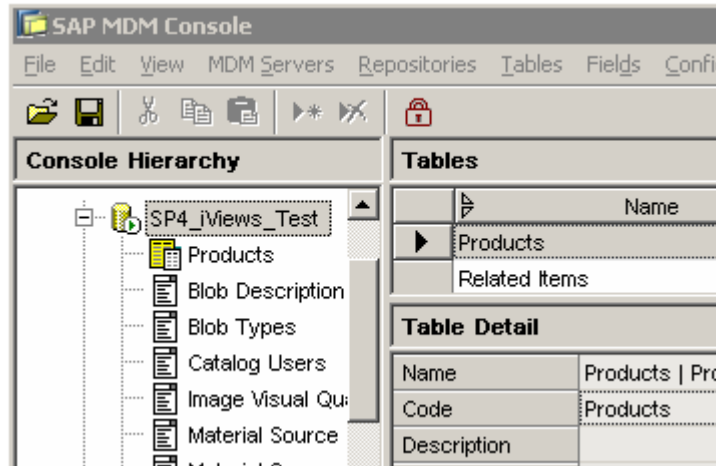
SAP MDM Console

File Edit View MDM Servers Repositories Tables Fields Confi

Console Hierarchy

SP4_iViews_Test
Products
Blob Description
Blob Types
Catalog Users
Image Visual Qu
Material Source

Tables

| | Name |
|---|---|
| ▶ | Products |
| | Related Items |

Table Detail

| | |
|---|---|
| Name | Products \| Pro |
| Code | Products |
| Description | |